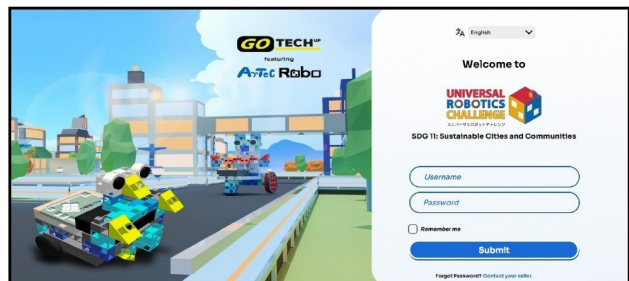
GO TECH UP
featuring
ArTeC Robo

English

Welcome to

UNIVERSAL ROBOTICS CHALLENGE
ユニバーサルロボットチャレンジ

SDG 11: Sustainable Cities and Communities

Username

Password

Remember me

Submit

Forgot Password? Contact your seller.